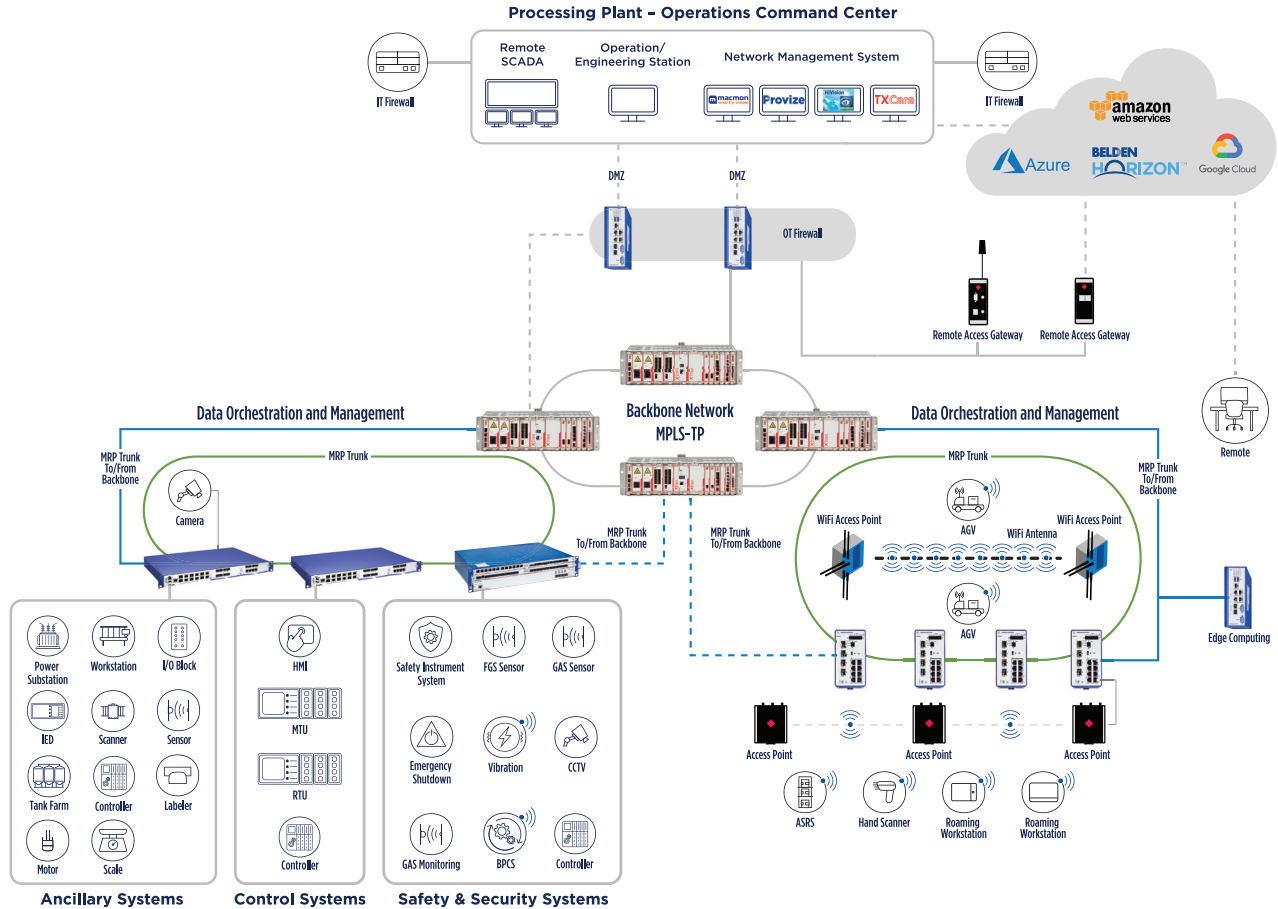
Processing Plant – Operations Command Center

IT Firewall

Remote SCADA

Operation/ Engineering Station

Network Management System

macmon

Provize

HiVision

TXCare

IT Firewall

amazon web services

Azure

BELDEN HORIZON

Google Cloud

DMZ

DMZ

OT Firewall

Remote Access Gateway

Remote Access Gateway

Backbone Network MPLS-TP

Data Orchestration and Management

Data Orchestration and Management

Remote

MRP Trunk To/From Backbone

MRP Trunk

Camera

MRP Trunk To/From Backbone

MRP Trunk To/From Backbone

MRP Trunk

MRP Trunk To/From Backbone

WiFi Access Point

AGV

WiFi Access Point

WiFi Antenna

AGV

Edge Computing

Power Substation

Workstation

I/O Block

IED

Scanner

Sensor

Tank Farm

Controller

Labeler

Motor

Scale

HMI

MTU

RTU

Controller

Safety Instrument System

FGS Sensor

GAS Sensor

Emergency Shutdown

Vibration

CCTV

GAS Monitoring

BPCS

Controller

Access Point

Access Point

Access Point

ASRS

Hand Scanner

Roaming Workstation

Roaming Workstation

Ancillary Systems

Control Systems

Safety & Security Systems